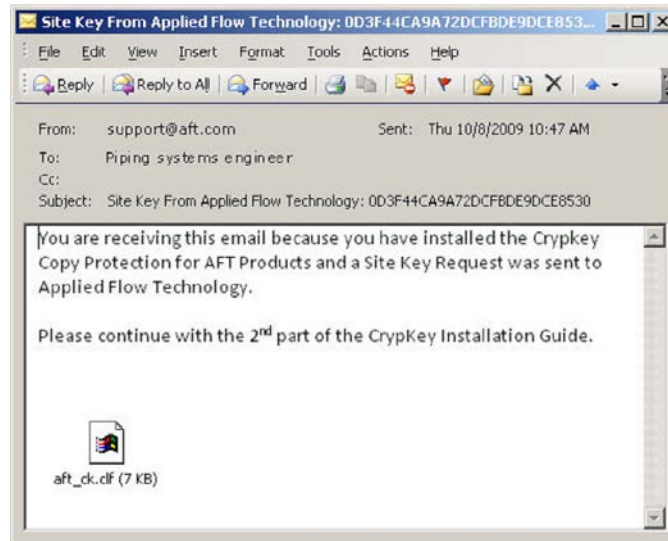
Site Key From Applied Flow Technology: 0D3F44CA9A72DCFBDE9DCE853...

File Edit View Insert Format Tools Actions Help

Reply Reply to All Forward

From: support@aft.com Sent: Thu 10/8/2009 10:47 AM
To: Piping systems engineer
Cc:
Subject: Site Key From Applied Flow Technology: 0D3F44CA9A72DCFBDE9DCE8530

You are receiving this email because you have installed the Crypkey Copy Protection for AFT Products and a Site Key Request was sent to Applied Flow Technology.

Please continue with the 2$^{nd}$ part of the CrypKey Installation Guide.

aft_ck.clf (7 KB)